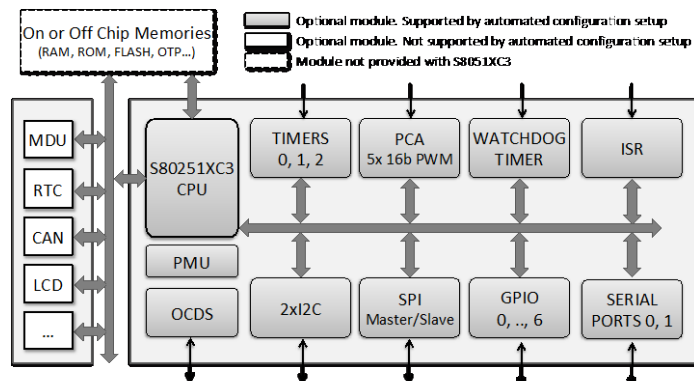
On or Off Chip Memories
(RAM, ROM, FLASH, OTP...)

Optional module. Supported by automated configuration setup
Optional module. Not supported by automated configuration setup
Module not provided with S8051XC3

MDU
RTC
CAN
LCD
...

S80251XC3
CPU

TIMERS
0, 1, 2

PCA
5x 16b PWM

WATCHDOG
TIMER

ISR

PMU

OCDS

2xI2C

SPI
Master/Slave

GPIO
0, .., 6

SERIAL
PORTS 0, 1